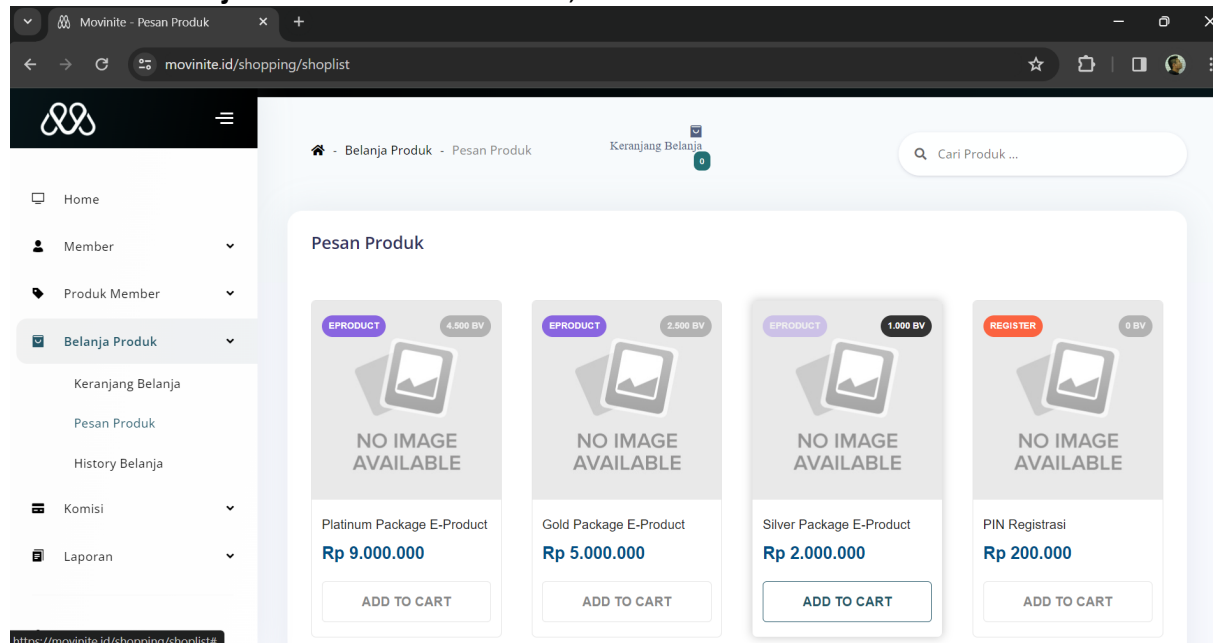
Movinite - Pesan Produk

movinite.id/shopping/shoplist

Home

Member

Produk Member

Belanja Produk

Keranjang Belanja

Pesan Produk

History Belanja

Komisi

Laporan

- Belanja Produk - Pesan Produk

Keranjang Belanja 0

Cari Produk ...

Pesan Produk

EPRODUCT 4.500 BV

NO IMAGE AVAILABLE

Platinum Package E-Product

Rp 9.000.000

ADD TO CART

EPRODUCT 2.500 BV

NO IMAGE AVAILABLE

Gold Package E-Product

Rp 5.000.000

ADD TO CART

EPRODUCT 1.000 BV

NO IMAGE AVAILABLE

Silver Package E-Product

Rp 2.000.000

ADD TO CART

REGISTER 0 BV

NO IMAGE AVAILABLE

PIN Registrasi

Rp 200.000

ADD TO CART

https://movinite.id/shopping/shoplist#